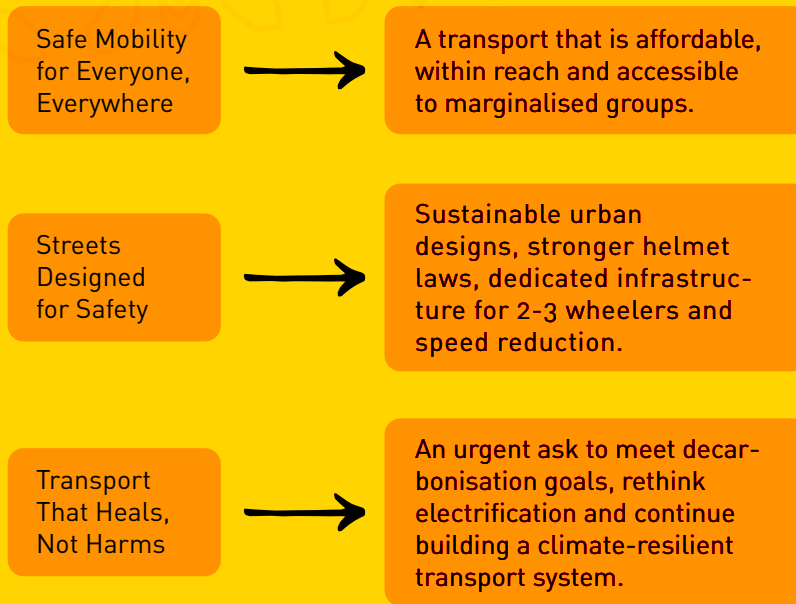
Safe Mobility for Everyone, Everywhere

A transport that is affordable, within reach and accessible to marginalised groups.

Streets Designed for Safety

Sustainable urban designs, stronger helmet laws, dedicated infrastructure for 2-3 wheelers and speed reduction.

Transport That Heals, Not Harms

An urgent ask to meet decarbonisation goals, rethink electrification and continue building a climate-resilient transport system.